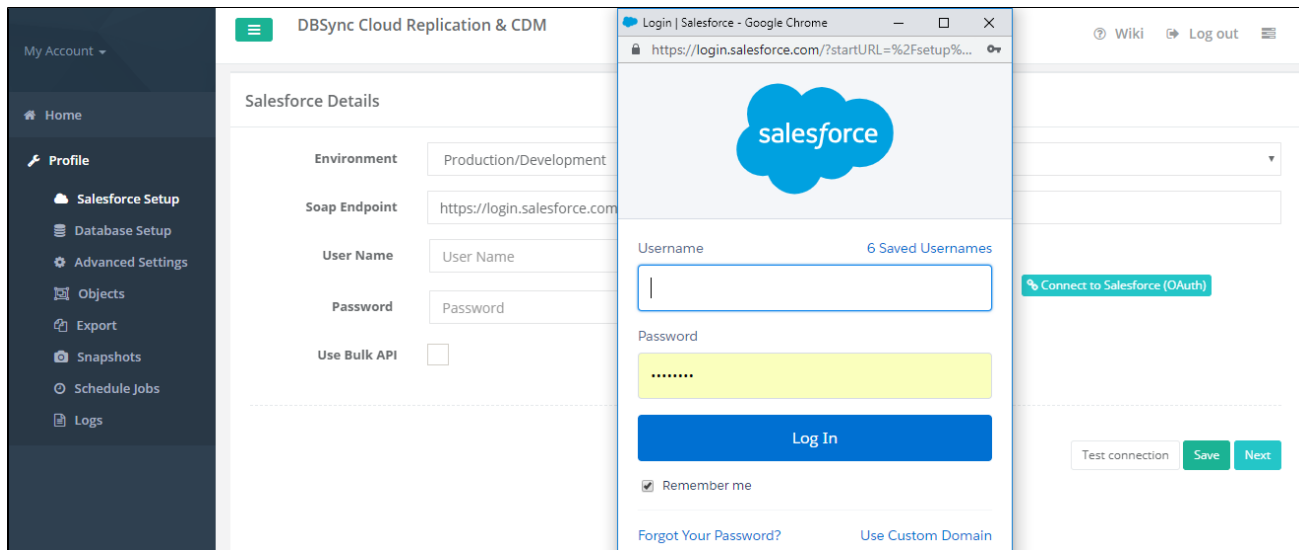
My Account

Home

Profile

Salesforce Setup

Database Setup

Advanced Settings

Objects

Export

Snapshots

Schedule Jobs

Logs

DBSync Cloud Replication & CDM

Wiki Log out

Salesforce Details

Environment Production/Development

Soap Endpoint https://login.salesforce.com

User Name User Name

Password Password

Use Bulk API

Connect to Salesforce (OAuth)

Test connection Save Next

Login | Salesforce - Google Chrome

https://login.salesforce.com/?startURL=%2Fsetup%...

salesforce

Username 6 Saved Usernames

Password

•••••••••

Log In

Remember me

Forgot Your Password? Use Custom Domain